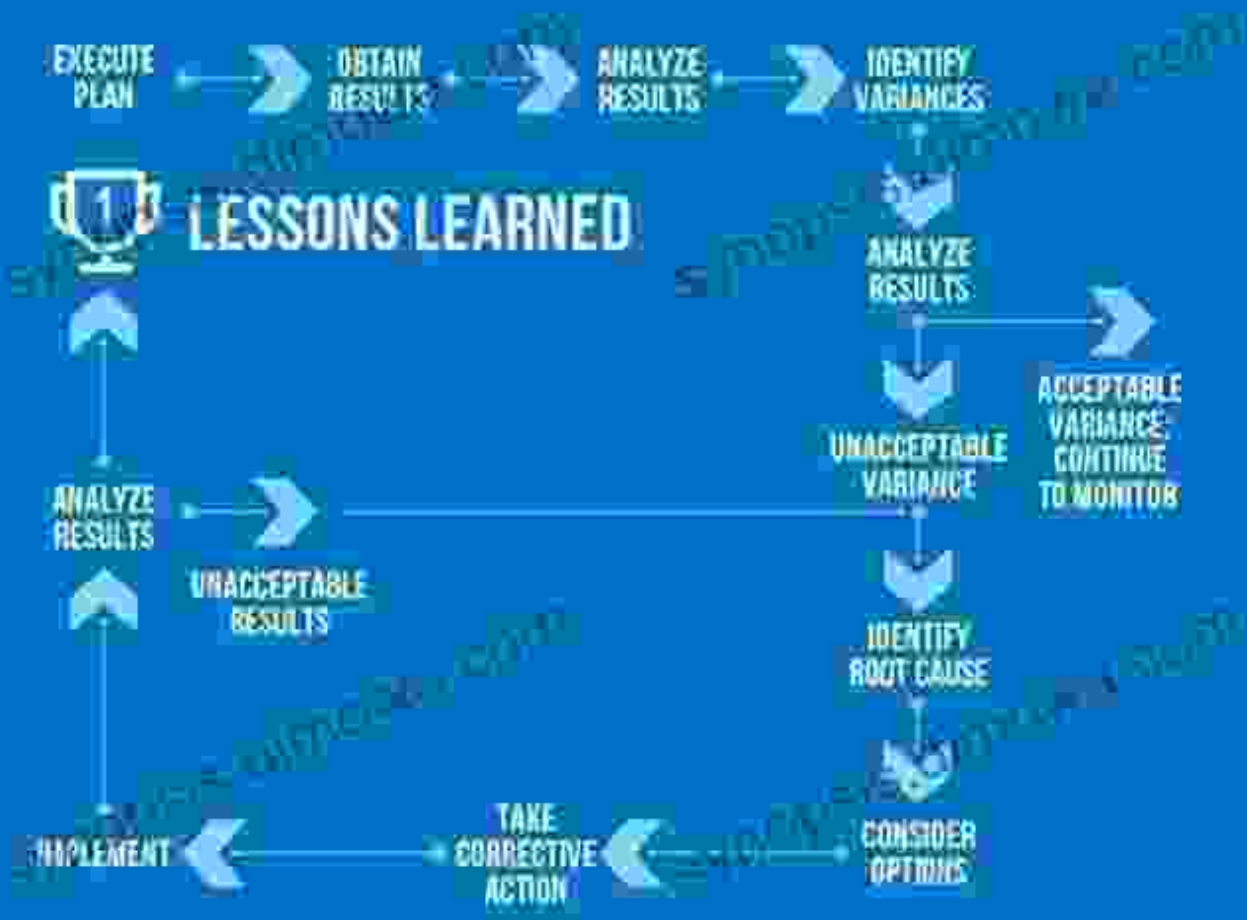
EXECUTE PLAN

OBTAIN RESULTS

ANALYZE RESULTS

IDENTIFY VARIANCES

1

LESSONS LEARNED

ANALYZE RESULTS

ACCEPTABLE VARIANCE CONTINUE TO MONITOR

UNACCEPTABLE VARIANCE

ANALYZE RESULTS

UNACCEPTABLE RESULTS

IDENTIFY ROOT CAUSE

CONSIDER OPTIONS

TAKE CORRECTIVE ACTION

IMPLEMENT